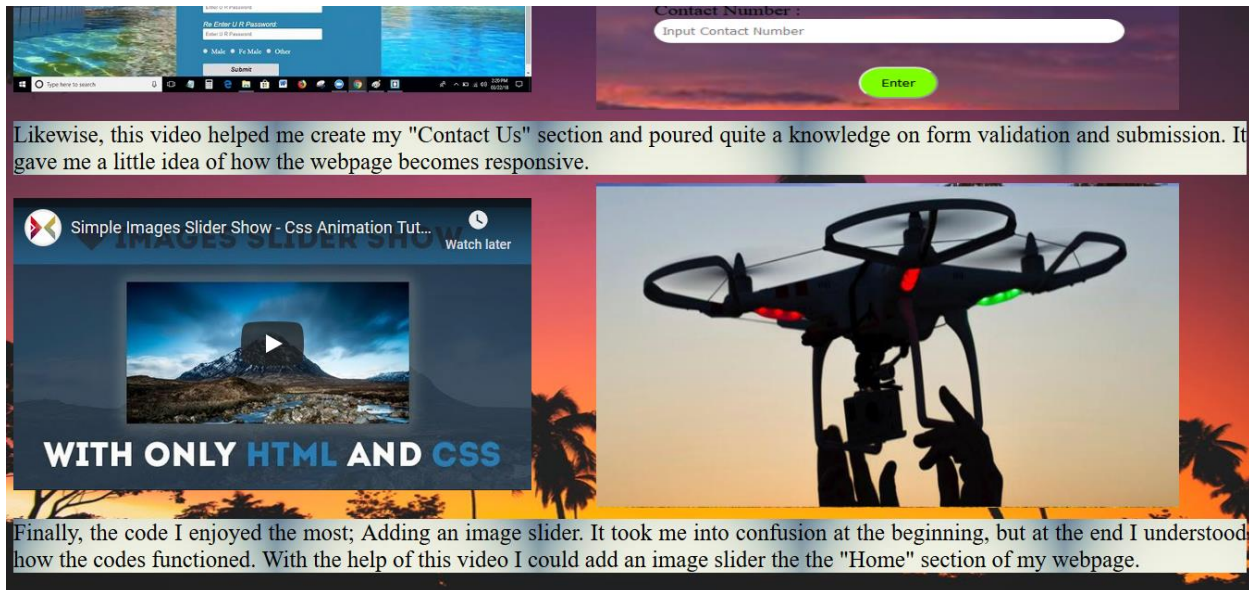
Enter U R Password

Re Enter U R Password:

Enter U R Password

Male Fe Male Other

Submit

Type here to search

Contact Number :

Input Contact Number

Enter

Likewise, this video helped me create my "Contact Us" section and poured quite a knowledge on form validation and submission. It gave me a little idea of how the webpage becomes responsive.

Simple Images Slider Show - Css Animation Tut...

Watch later

IMAGES SLIDER SHOW

WITH ONLY HTML AND CSS

Finally, the code I enjoyed the most; Adding an image slider. It took me into confusion at the beginning, but at the end I understood how the codes functioned. With the help of this video I could add an image slider the the "Home" section of my webpage.